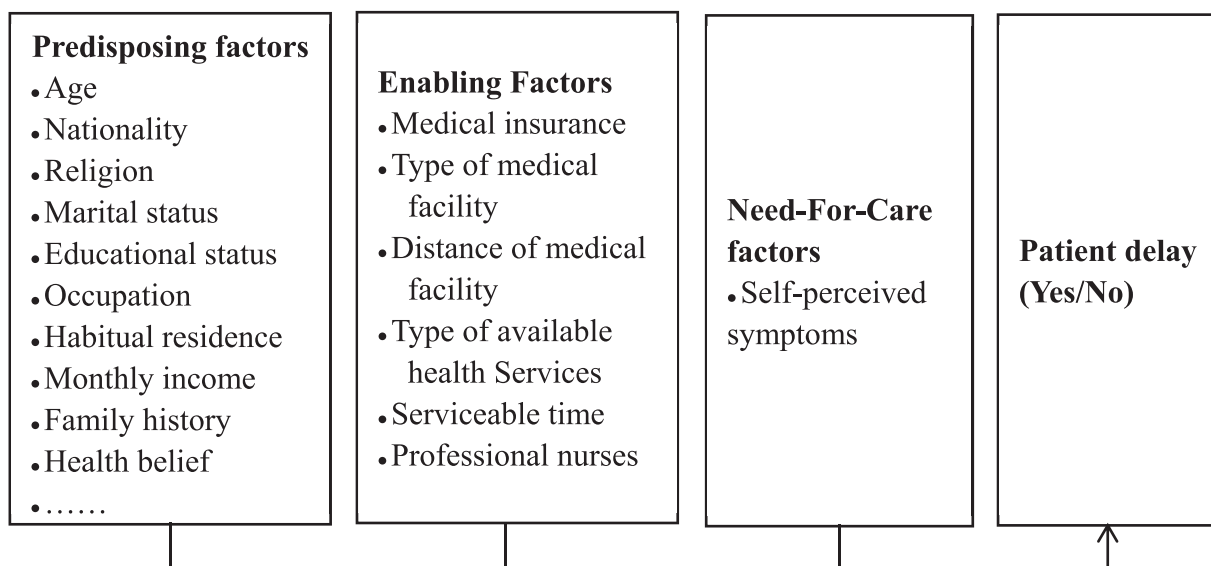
**Predisposing factors**
- Age
- Nationality
- Religion
- Marital status
- Educational status
- Occupation
- Habitual residence
- Monthly income
- Family history
- Health belief
- ……

**Enabling Factors**
- Medical insurance
- Type of medical facility
- Distance of medical facility
- Type of available health Services
- Serviceable time
- Professional nurses

**Need-For-Care factors**
- Self-perceived symptoms

**Patient delay (Yes/No)**